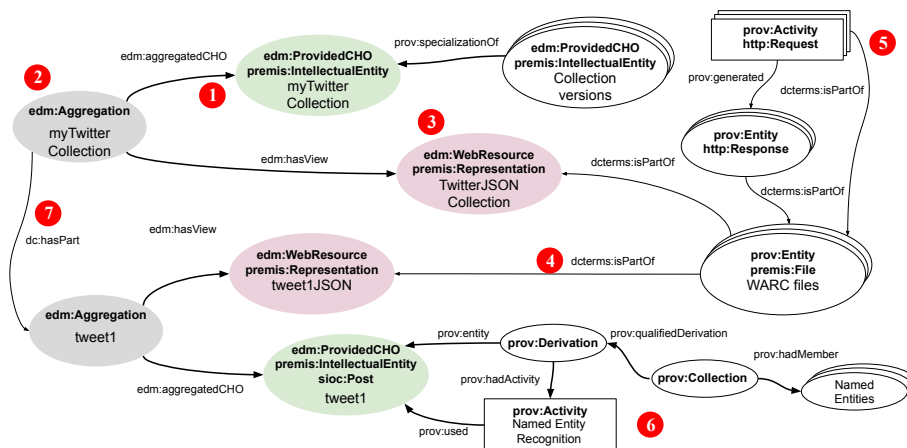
edm:aggregatedCHO

edm:ProvidedCHO
premis:IntellectualEntity
myTwitter
Collection

prov:specializationOf

edm:ProvidedCHO
premis:IntellectualEntity
Collection
versions

prov:Activity
http:Request

5

2

edm:Aggregation
myTwitter
Collection

1

prov:generated

dcterms:isPartOf

3

prov:Entity
http:Response

edm:hasView

edm:WebResource
premis:Representation
TwitterJSON
Collection

dcterms:isPartOf

dcterms:isPartOf

7

dc:hasPart

edm:hasView

edm:WebResource
premis:Representation
tweet1JSON

4

dcterms:isPartOf

prov:Entity
premis:File
WARC files

edm:Aggregation
tweet1

prov:entity

prov:Derivation

prov:qualifiedDerivation

edm:ProvidedCHO
premis:IntellectualEntity
sioc:Post
tweet1

prov:hadActivity

prov:hadMember

prov:Collection

Named
Entities

edm:aggregatedCHO

prov:used

prov:Activity
Named Entity
Recognition

6